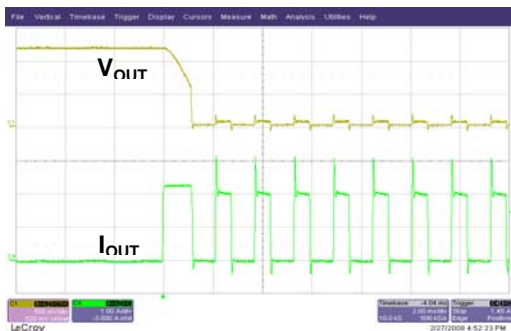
File Vertical Timebase Trigger Display Cursors Measure Math Analysis Utilities Help

$V_{OUT}$

$I_{OUT}$

C1
C4

C1 500 mV/div 120 mV offset
C4 1.00 A/div -3.000 A ofst

Timebase -4.04 ms 2.00 ms/div 10.0 kS 500 kS/s
Trigger Stop 1.45 A Edge Positive

LeCroy
2/27/2008 4:52:23 PM